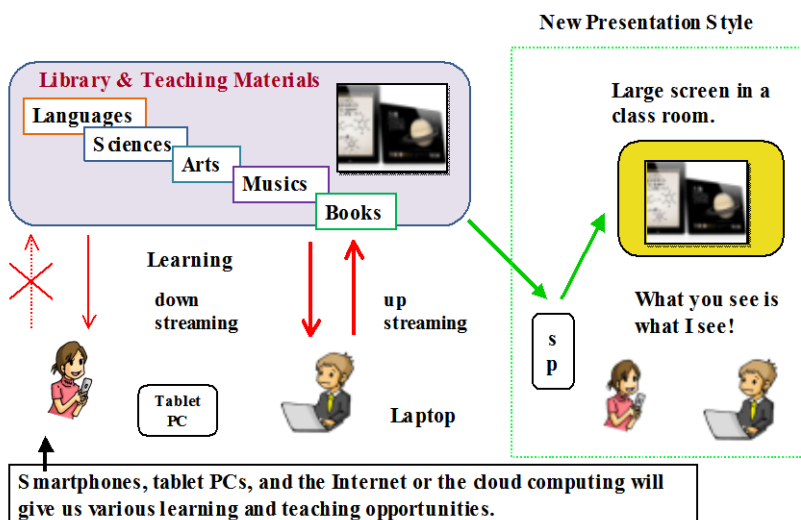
New Presentation Style

Library & Teaching Materials

Languages

Sciences

Arts

Musics

Books

Large screen in a class room.

Learning

down streaming

up streaming

s p

What you see is what I see!

Tablet PC

Laptop

Smartphones, tablet PCs, and the Internet or the cloud computing will give us various learning and teaching opportunities.